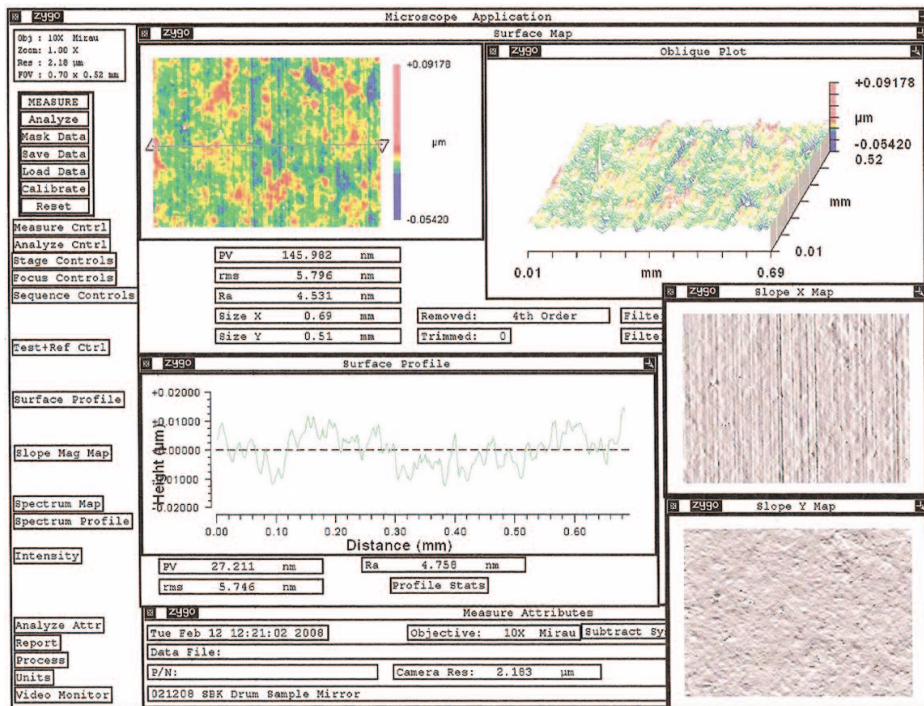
zygo Microscope Application

Obj : 10X Mirau
Zoom: 1.00 X
Res : 2.18 µm
FOV : 0.70 x 0.52 mm

MEASURE
Analyze
Mask Data
Save Data
Load Data
Calibrate
Reset

Measure Cntrl
Analyze Cntrl
Stage Controls
Focus Controls
Sequence Controls

Test+Ref Ctrl

Surface Profile

Slope Mag Map

Spectrum Map
Spectrum Profile

Intensity

Analyze Attr
Report
Process
Units
Video Monitor

zygo Surface Map

+0.09178
µm
-0.05420

zygo Oblique Plot

+0.09178
µm
-0.05420
0.52
mm
0.01
0.01 mm 0.69

| PV | 145.982 | nm |
|---|---|---|
| rms | 5.796 | nm |
| Ra | 4.531 | nm |
| Size X | 0.69 | mm |
| Size Y | 0.51 | mm |

Removed: 4th Order
Trimmed: 0
Filte
Filte

zygo Slope X Map

zygo Surface Profile

+0.02000
0.01000
0.00000
0.01000
0.02000
Height (µm)
0.00 0.10 0.20 0.30 0.40 0.50 0.60
Distance (mm)

PV 27.211 nm
rms 5.746 nm
Ra 4.758 nm
Profile Stats

zygo Slope Y Map

zygo Measure Attributes
Tue Feb 12 12:21:02 2008
Objective: 10X Mirau
Subtract Sy
Data File:
P/N:
Camera Res: 2.183 µm
021208 SBK Drum Sample Mirror